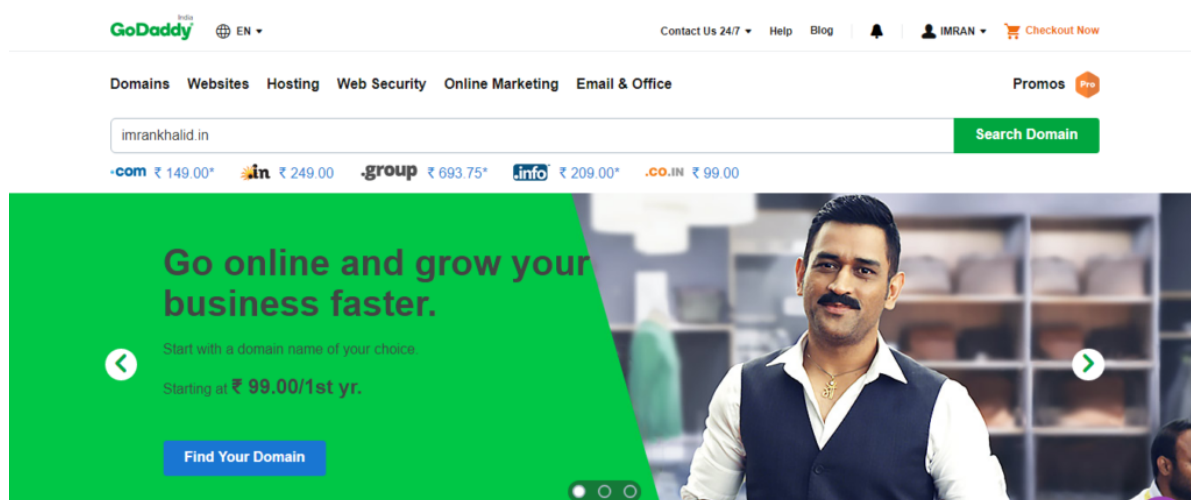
GoDaddy India EN ▾

Contact Us 24/7 ▾ Help Blog IMRAN ▾ Checkout Now

Domains Websites Hosting Web Security Online Marketing Email & Office

Promos Pro

imrankhalid.in

Search Domain

.com ₹ 149.00* .in ₹ 249.00 .group ₹ 693.75* .info ₹ 209.00* .co.in ₹ 99.00

Go online and grow your business faster.

Start with a domain name of your choice.

Starting at ₹ 99.00/1st yr.

Find Your Domain